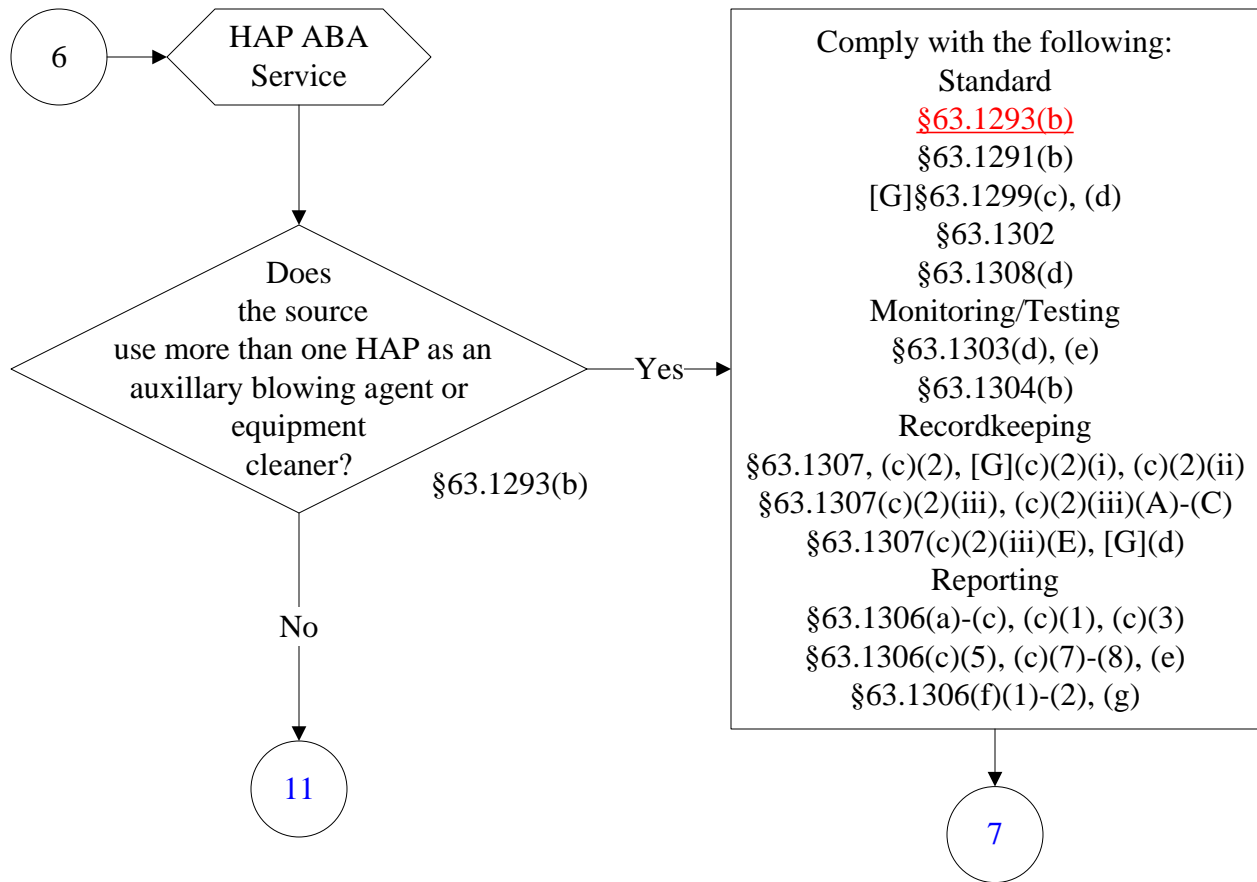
6

HAP ABA Service

Does the source use more than one HAP as an auxillary blowing agent or equipment cleaner?

§63.1293(b)

Yes

Comply with the following:
Standard
§63.1293(b)
§63.1291(b)
[G]§63.1299(c), (d)
§63.1302
§63.1308(d)
Monitoring/Testing
§63.1303(d), (e)
§63.1304(b)
Recordkeeping
§63.1307, (c)(2), [G](c)(2)(i), (c)(2)(ii)
§63.1307(c)(2)(iii), (c)(2)(iii)(A)-(C)
§63.1307(c)(2)(iii)(E), [G](d)
Reporting
§63.1306(a)-(c), (c)(1), (c)(3)
§63.1306(c)(5), (c)(7)-(8), (e)
§63.1306(f)(1)-(2), (g)

No

11

7